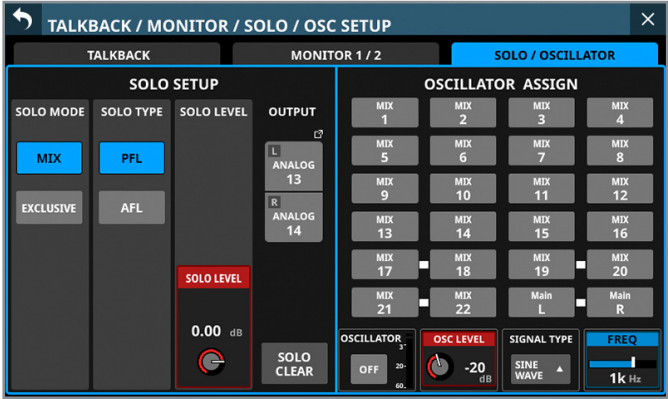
TALKBACK / MONITOR / SOLO / OSC SETUP

TALKBACK
MONITOR 1 / 2
SOLO / OSCILLATOR

SOLO SETUP

SOLO MODE
MIX
EXCLUSIVE

SOLO TYPE
PFL
AFL

SOLO LEVEL
SOLO LEVEL
0.00 dB

OUTPUT
L ANALOG 13
R ANALOG 14

SOLO CLEAR

OSCILLATOR ASSIGN

| MIX 1 | MIX 2 | MIX 3 | MIX 4 |
|---|---|---|---|
| MIX 5 | MIX 6 | MIX 7 | MIX 8 |
| MIX 9 | MIX 10 | MIX 11 | MIX 12 |
| MIX 13 | MIX 14 | MIX 15 | MIX 16 |
| MIX 17 | MIX 18 | MIX 19 | MIX 20 |
| MIX 21 | MIX 22 | Main L | Main R |

OSCILLATOR
OFF
3
20
60

OSC LEVEL
-20 dB

SIGNAL TYPE
SINE WAVE

FREQ
1k Hz